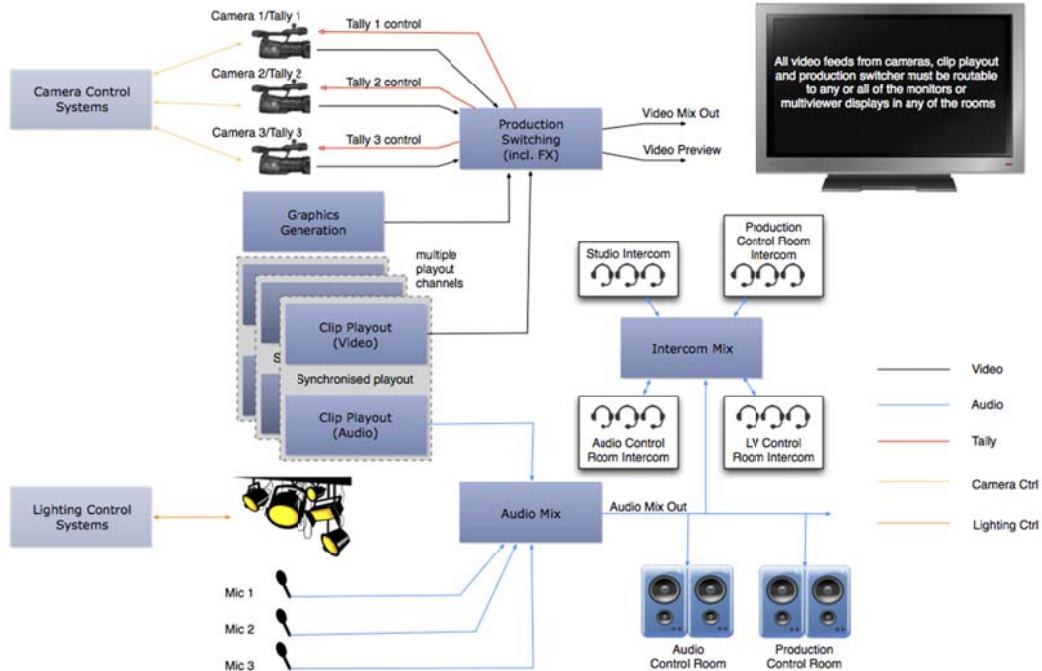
Camera 1/Tally 1

Tally 1 control

Camera 2/Tally 2

Tally 2 control

Camera Control Systems

Camera 3/Tally 3

Tally 3 control

Production Switching (incl. FX)

Video Mix Out

Video Preview

All video feeds from cameras, clip playout and production switcher must be routable to any or all of the monitors or multiviewer displays in any of the rooms

Graphics Generation

multiple playout channels

Clip Playout (Video)

S

Synchronised playout

Clip Playout (Audio)

Studio Intercom

Production Control Room Intercom

Intercom Mix

Audio Control Room Intercom

LV Control Room Intercom

Video

Audio

Tally

Camera Ctrl

Lighting Ctrl

Lighting Control Systems

Audio Mix

Audio Mix Out

Mic 1

Mic 2

Mic 3

Audio Control Room

Production Control Room